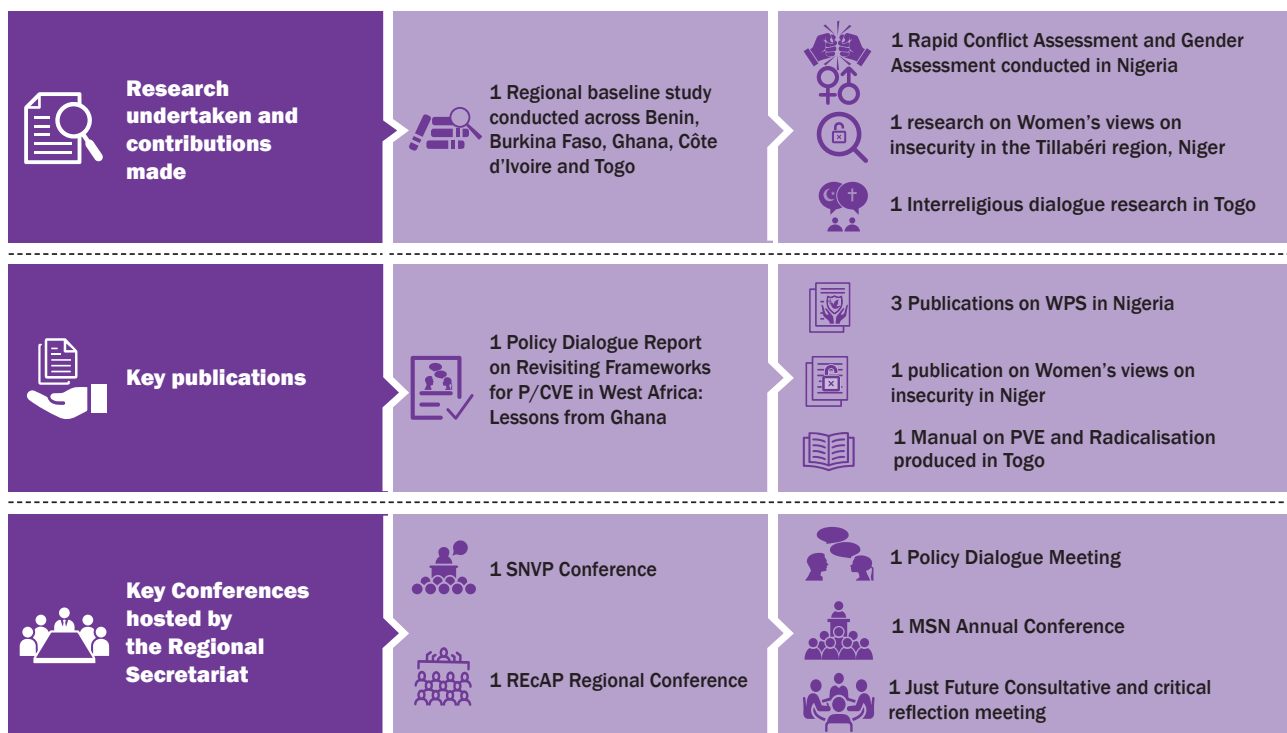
Research undertaken and contributions made

1 Regional baseline study conducted across Benin, Burkina Faso, Ghana, Côte d'Ivoire and Togo

1 Rapid Conflict Assessment and Gender Assessment conducted in Nigeria

1 research on Women's views on insecurity in the Tillabéri region, Niger

1 Interreligious dialogue research in Togo

Key publications

1 Policy Dialogue Report on Revisiting Frameworks for P/CVE in West Africa: Lessons from Ghana

3 Publications on WPS in Nigeria

1 publication on Women's views on insecurity in Niger

1 Manual on PVE and Radicalisation produced in Togo

Key Conferences hosted by the Regional Secretariat

1 SNVP Conference

1 REcAP Regional Conference

1 Policy Dialogue Meeting

1 MSN Annual Conference

1 Just Future Consultative and critical reflection meeting